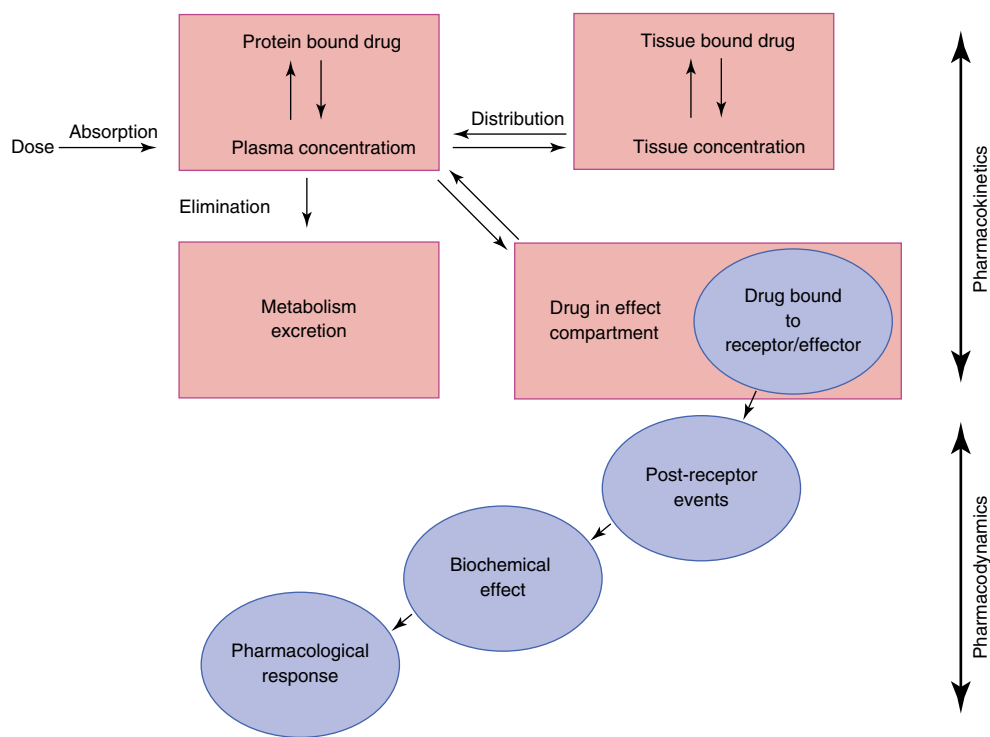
Protein bound drug

Plasma concentratiom

Tissue bound drug

Tissue concentration

Distribution

Dose

Absorption

Elimination

Metabolism excretion

Drug in effect compartment

Drug bound to receptor/effector

Post-receptor events

Biochemical effect

Pharmacological response

Pharmacokinetics

Pharmacodynamics